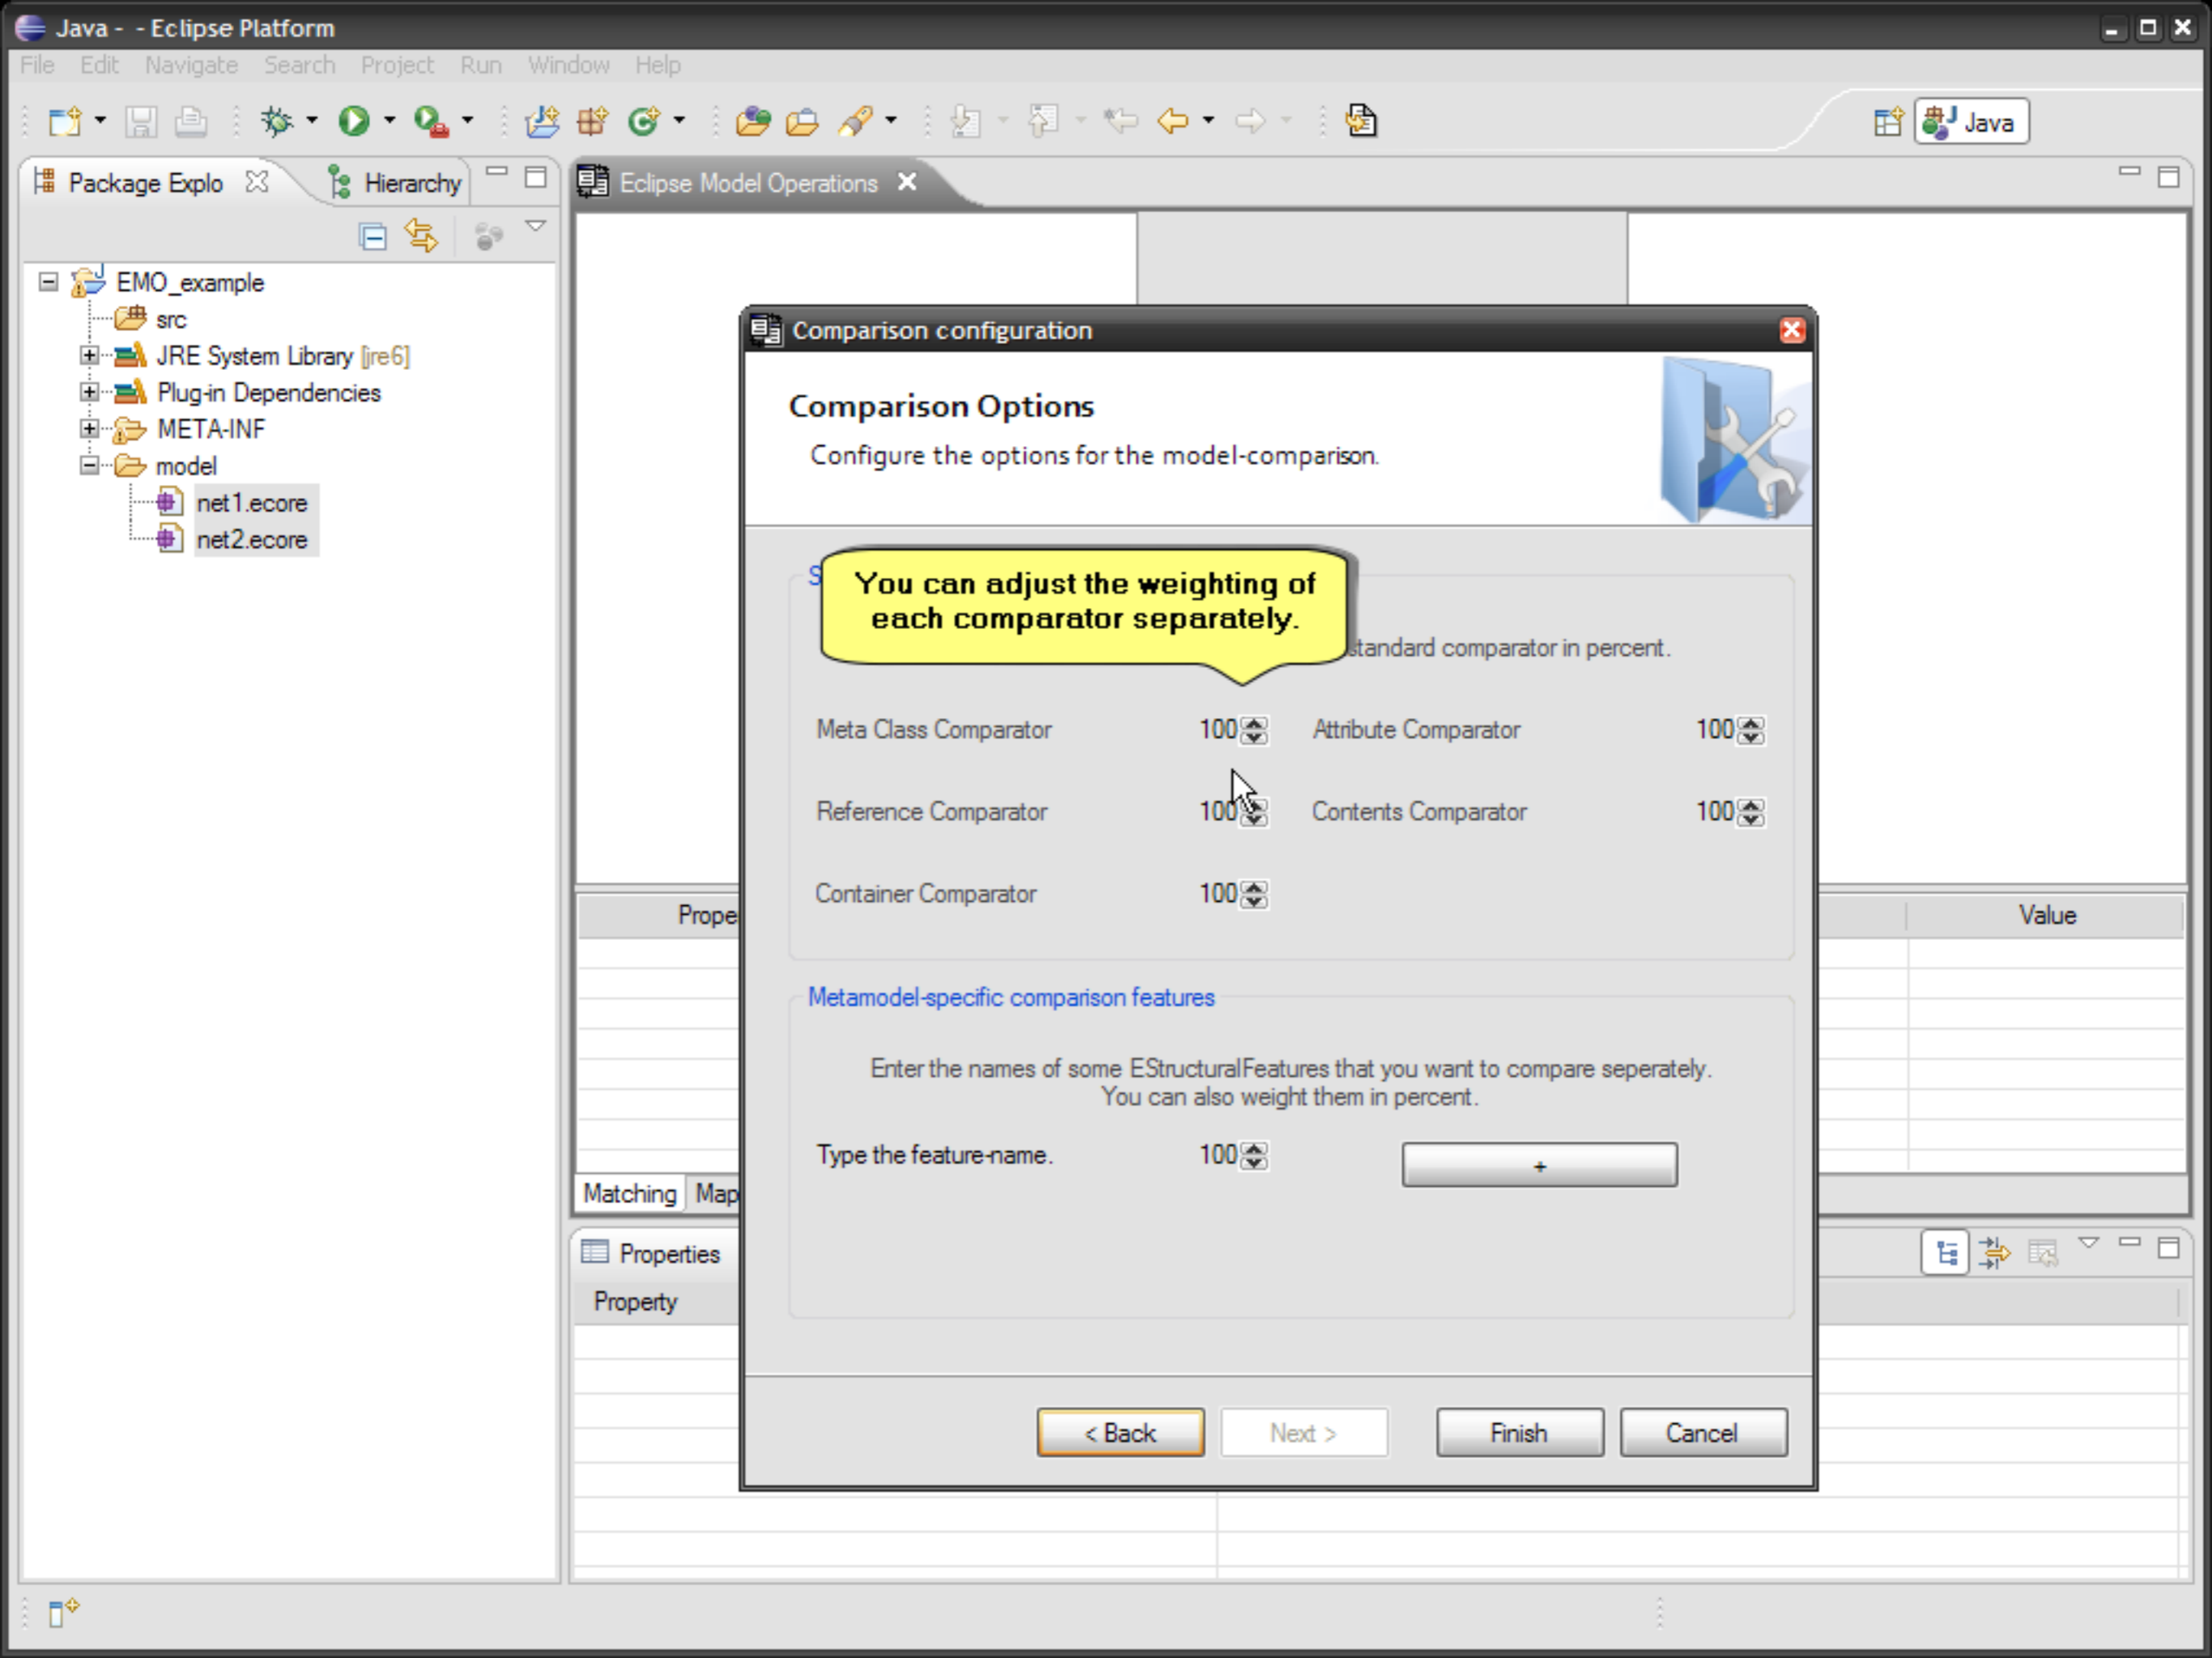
Java - - Eclipse Platform

File Edit Navigate Search Project Run Window Help

Java

Package Explo Hierarchy

EMO_example
src
JRE System Library [jre6]
Plug-in Dependencies
META-INF
model
net1.ecore
net2.ecore

Eclipse Model Operations

Prope

Value

Matching Map

Properties

Property

Comparison configuration

Comparison Options

Configure the options for the model-comparison.

S

You can adjust the weighting of each comparator separately.

standard comparator in percent.

Meta Class Comparator 100

Attribute Comparator 100

Reference Comparator 100

Contents Comparator 100

Container Comparator 100

Metamodel-specific comparison features

Enter the names of some EStructuralFeatures that you want to compare seperately. You can also weight them in percent.

Type the feature-name. 100

+

< Back Next > Finish Cancel